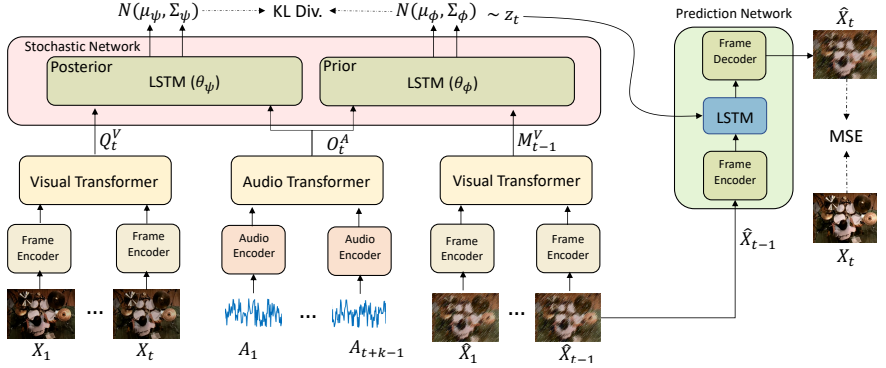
$N(\mu_\psi, \Sigma_\psi)$ KL Div. $N(\mu_\phi, \Sigma_\phi)$ $\sim z_t$

Stochastic Network

Posterior
LSTM ($\theta_\psi$)

Prior
LSTM ($\theta_\phi$)

$Q_t^V$

$O_t^A$

$M_{t-1}^V$

Visual Transformer

Audio Transformer

Visual Transformer

Frame Encoder

Frame Encoder

Audio Encoder

Audio Encoder

Frame Encoder

Frame Encoder

...

...

...

$X_1$

$X_t$

$A_1$

$A_{t+k-1}$

$\hat{X}_1$

$\hat{X}_{t-1}$

Prediction Network

Frame Decoder

LSTM

Frame Encoder

$\hat{X}_{t-1}$

$\hat{X}_t$

MSE

$X_t$